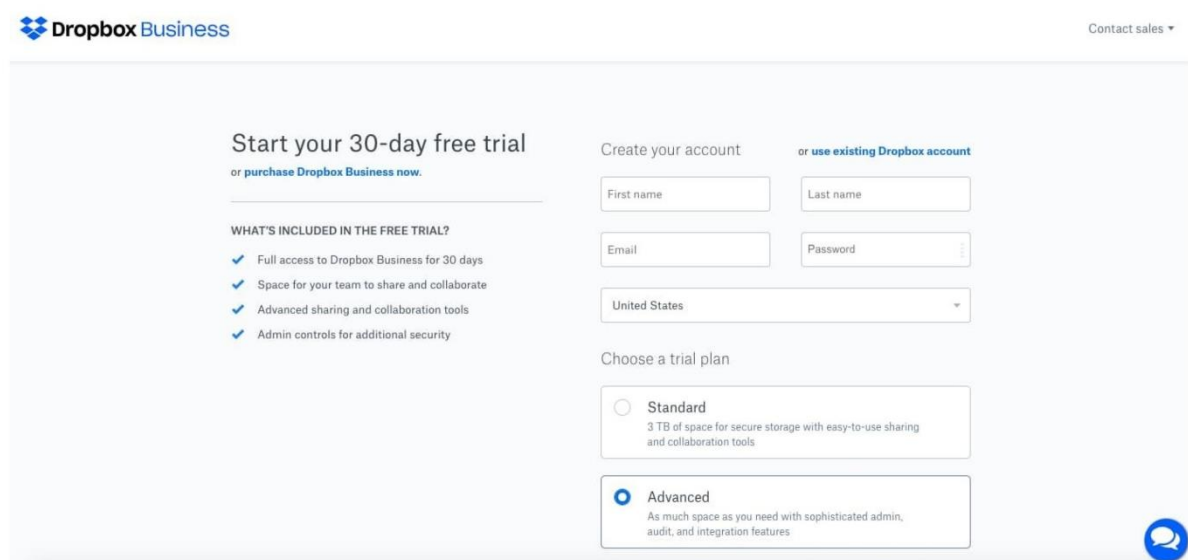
Dropbox Business

Contact sales ▾

Start your 30-day free trial
or purchase Dropbox Business now.

WHAT'S INCLUDED IN THE FREE TRIAL?
Full access to Dropbox Business for 30 days
Space for your team to share and collaborate
Advanced sharing and collaboration tools
Admin controls for additional security

Create your account
or use existing Dropbox account

First name
Last name
Email
Password
United States

Choose a trial plan

Standard
3 TB of space for secure storage with easy-to-use sharing and collaboration tools

Advanced
As much space as you need with sophisticated admin, audit, and integration features